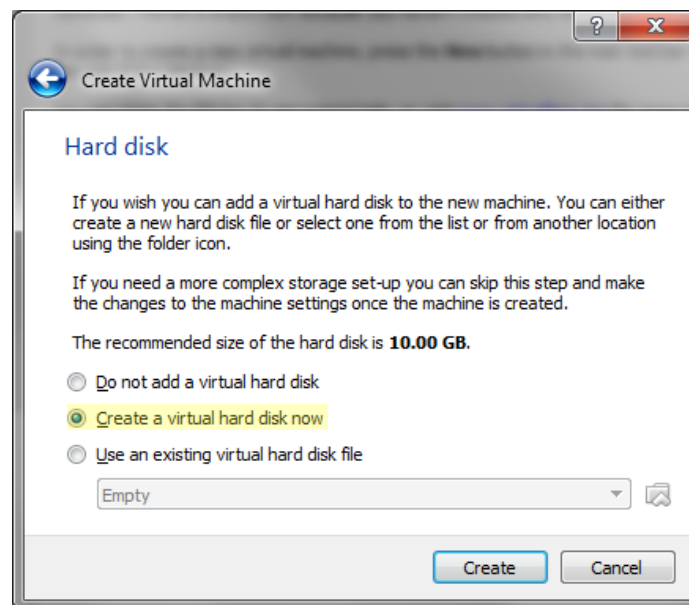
?
X
Create Virtual Machine

Hard disk

If you wish you can add a virtual hard disk to the new machine. You can either create a new hard disk file or select one from the list or from another location using the folder icon.

If you need a more complex storage set-up you can skip this step and make the changes to the machine settings once the machine is created.

The recommended size of the hard disk is **10.00 GB**.

Do not add a virtual hard disk

Create a virtual hard disk now

Use an existing virtual hard disk file

Empty

Create
Cancel